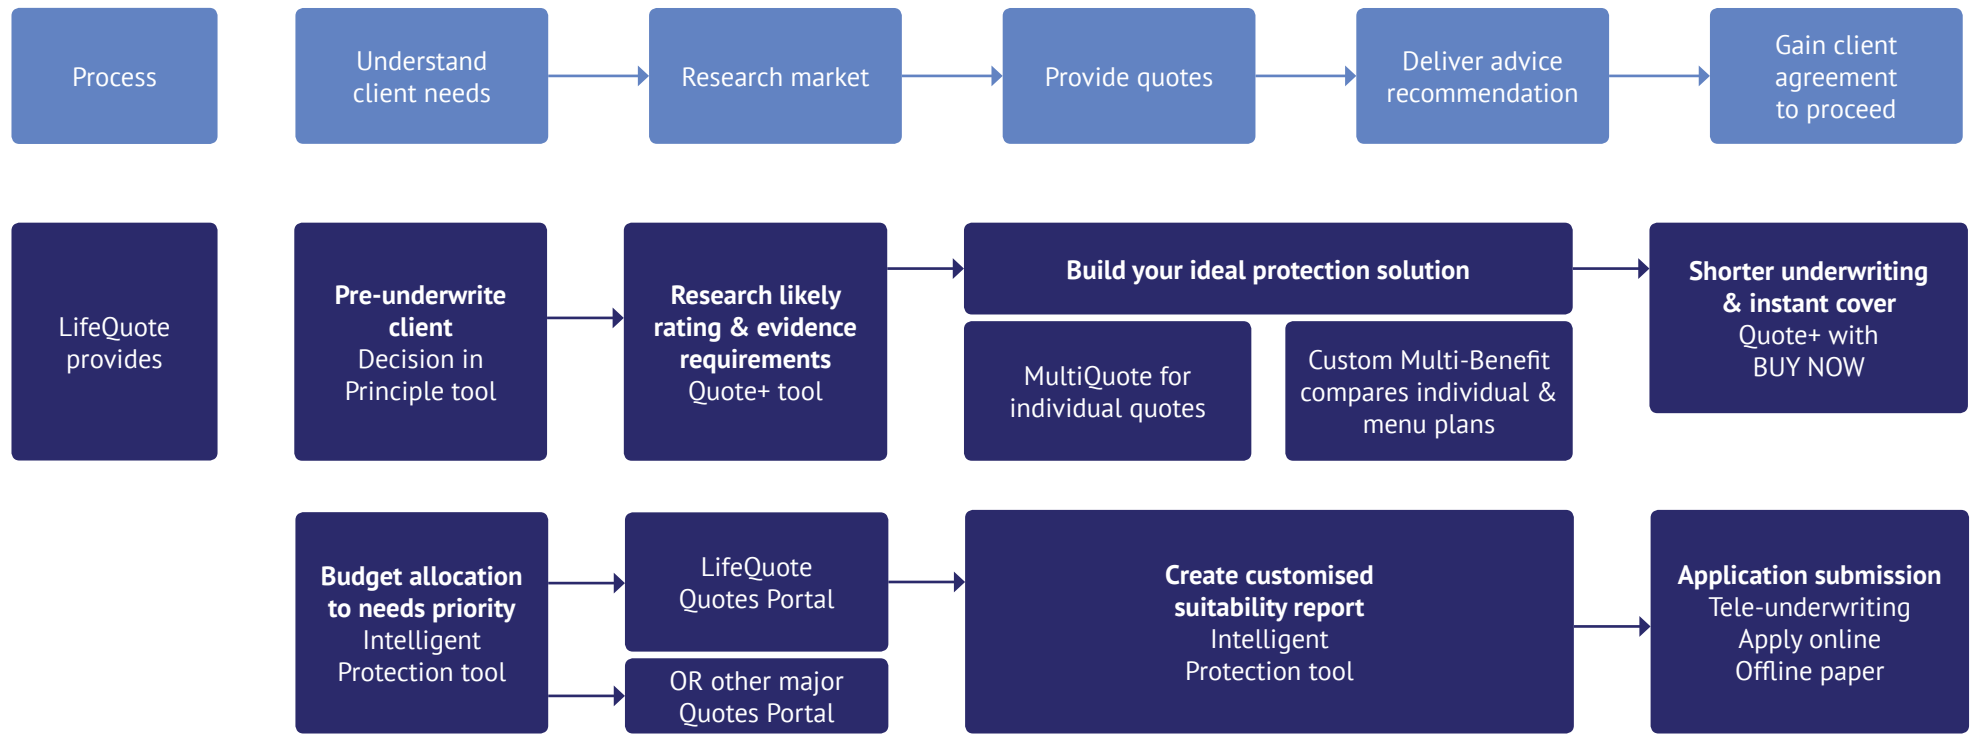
Process

Understand client needs

Research market

Provide quotes

Deliver advice recommendation

Gain client agreement to proceed

LifeQuote provides

**Pre-underwrite client**
Decision in Principle tool

**Research likely rating & evidence requirements**
Quote+ tool

**Build your ideal protection solution**

MultiQuote for individual quotes

Custom Multi-Benefit compares individual & menu plans

**Shorter underwriting & instant cover**
Quote+ with BUY NOW

**Budget allocation to needs priority**
Intelligent Protection tool

LifeQuote Quotes Portal

OR other major Quotes Portal

**Create customised suitability report**
Intelligent Protection tool

**Application submission**
Tele-underwriting
Apply online
Offline paper